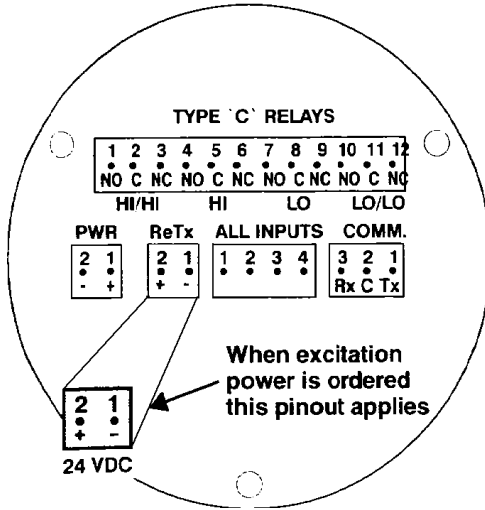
TYPE `C` RELAYS

1 2 3 4 5 6 7 8 9 10 11 12
NO C NC NO C NC NO C NC NO C NC

HI/HI HI LO LO/LO

PWR
2 1
- +

ReTx
2 1
+ -

ALL INPUTS
1 2 3 4

COMM.
3 2 1
Rx C Tx

When excitation power is ordered this pinout applies

2 1
+ -

24 VDC